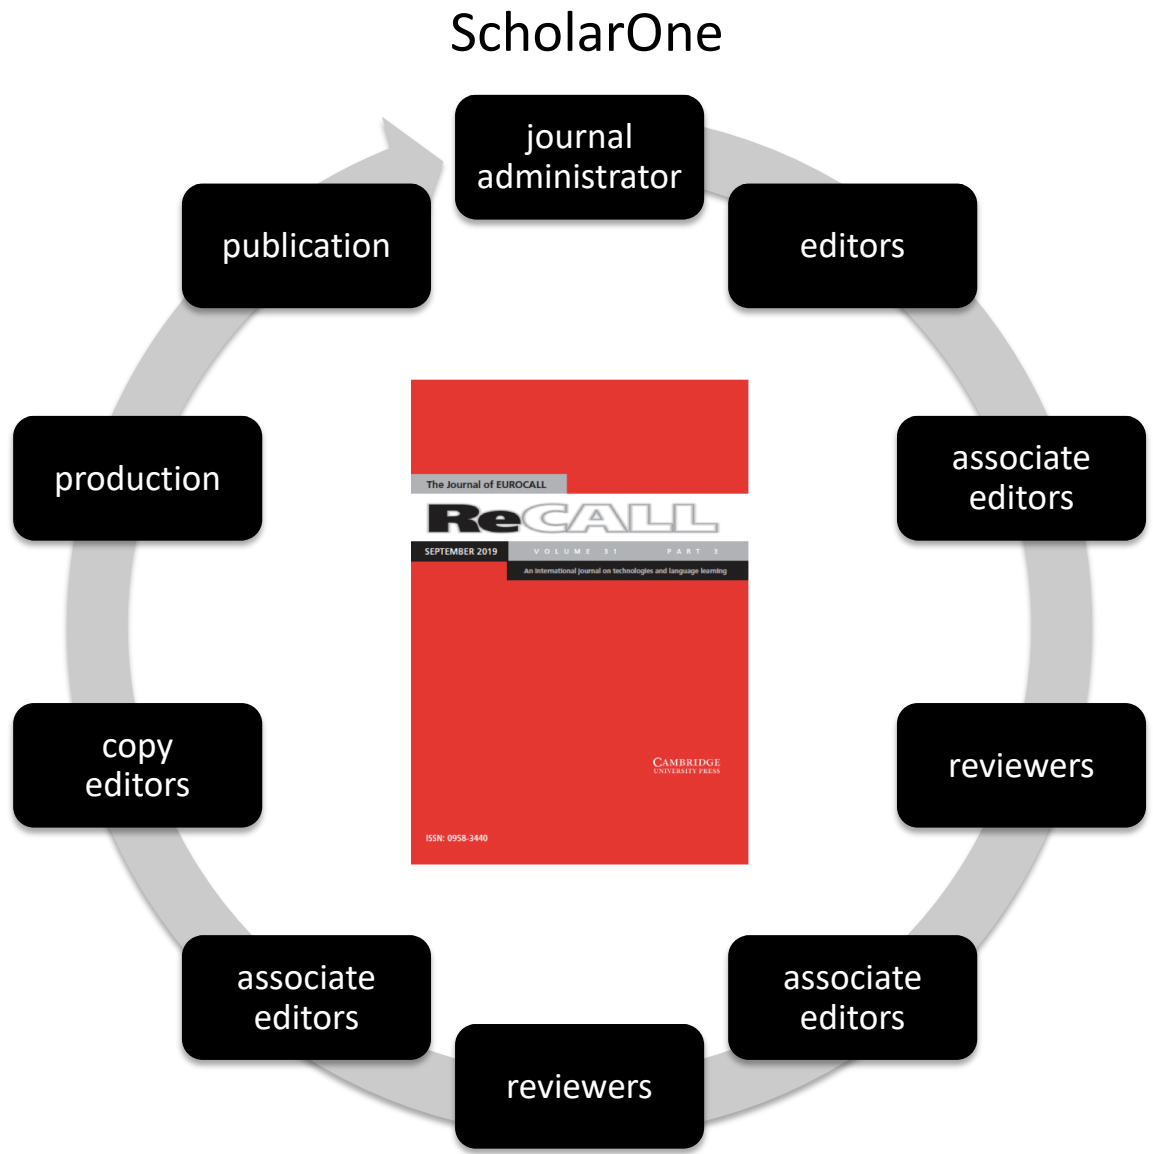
ScholarOne

journal administrator

editors

associate editors

reviewers

associate editors

reviewers

associate editors

copy editors

production

publication

The Journal of EUROCALL

ReCALL

SEPTEMBER 2019

VOLUME 31

PART 3

An international journal on technologies and language learning

CAMBRIDGE UNIVERSITY PRESS

ISSN: 0958-3440